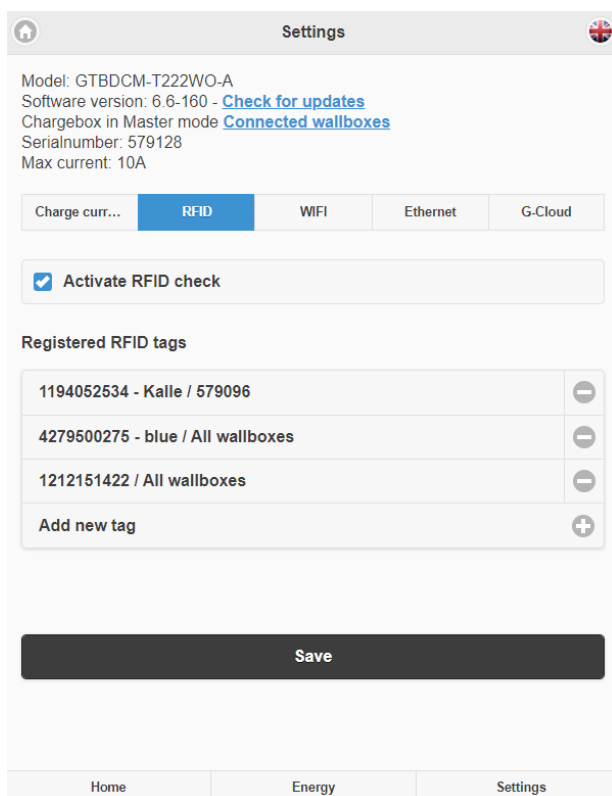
Settings

Model: GTBDCM-T222WO-A
Software version: 6.6-160 - Check for updates
Chargebox in Master mode Connected wallboxes
Serialnumber: 579128
Max current: 10A

| Charge curr... | RFID | WIFI | Ethernet | G-Cloud |
|---|---|---|---|---|

Activate RFID check

Registered RFID tags

1194052534 - Kalle / 579096

4279500275 - blue / All wallboxes

1212151422 / All wallboxes

Add new tag

Save

Home
Energy
Settings